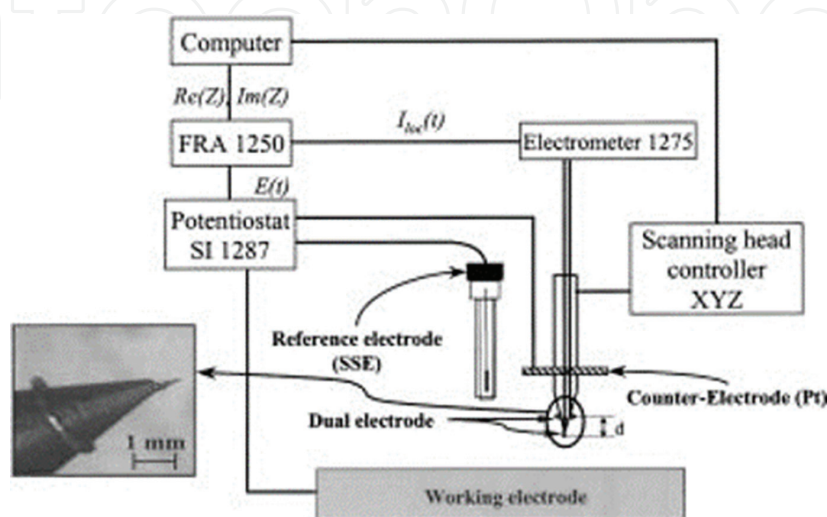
Computer

Re(Z), Im(Z)

FRA 1250

$I_{loc}(t)$

Electrometer 1275

E(t)

Potentiostat SI 1287

Scanning head controller XYZ

Reference electrode (SSE)

Counter-Electrode (Pt)

Dual electrode

d

1 mm

Working electrode